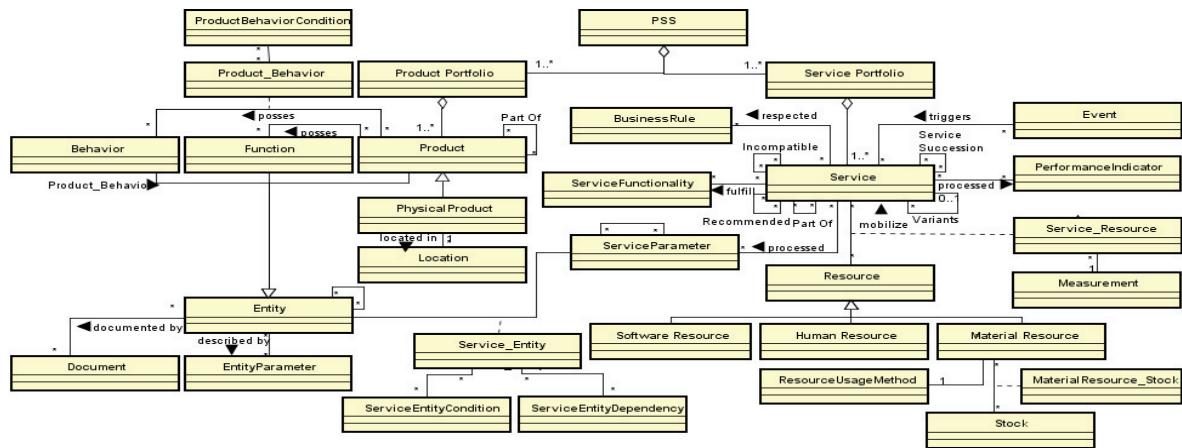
ProductBehaviorCondition
PSS
Product_Behavior
Product Portfolio
1..*
1..*
Service Portfolio
posses
posses
Part Of
BusinessRule
respected
triggers
Event
Behavior
Function
Product
1..*
Incompatible
Service Succession
1..*
Product_Behavior
ServiceFunctionality
fulfill
Service
processed
PerformanceIndicator
PhysicalProduct
Recommended
Part Of
0..*
Variants
located in
mobilize
Service_Resource
Location
ServiceParameter
processed
Measurement
Resource
Entity
documented by
described by
Software Resource
Human Resource
Material Resource
Service_Entity
Document
EntityParameter
ResourceUsageMethod
MaterialResource_Stock
ServiceEntityCondition
ServiceEntityDependency
Stock